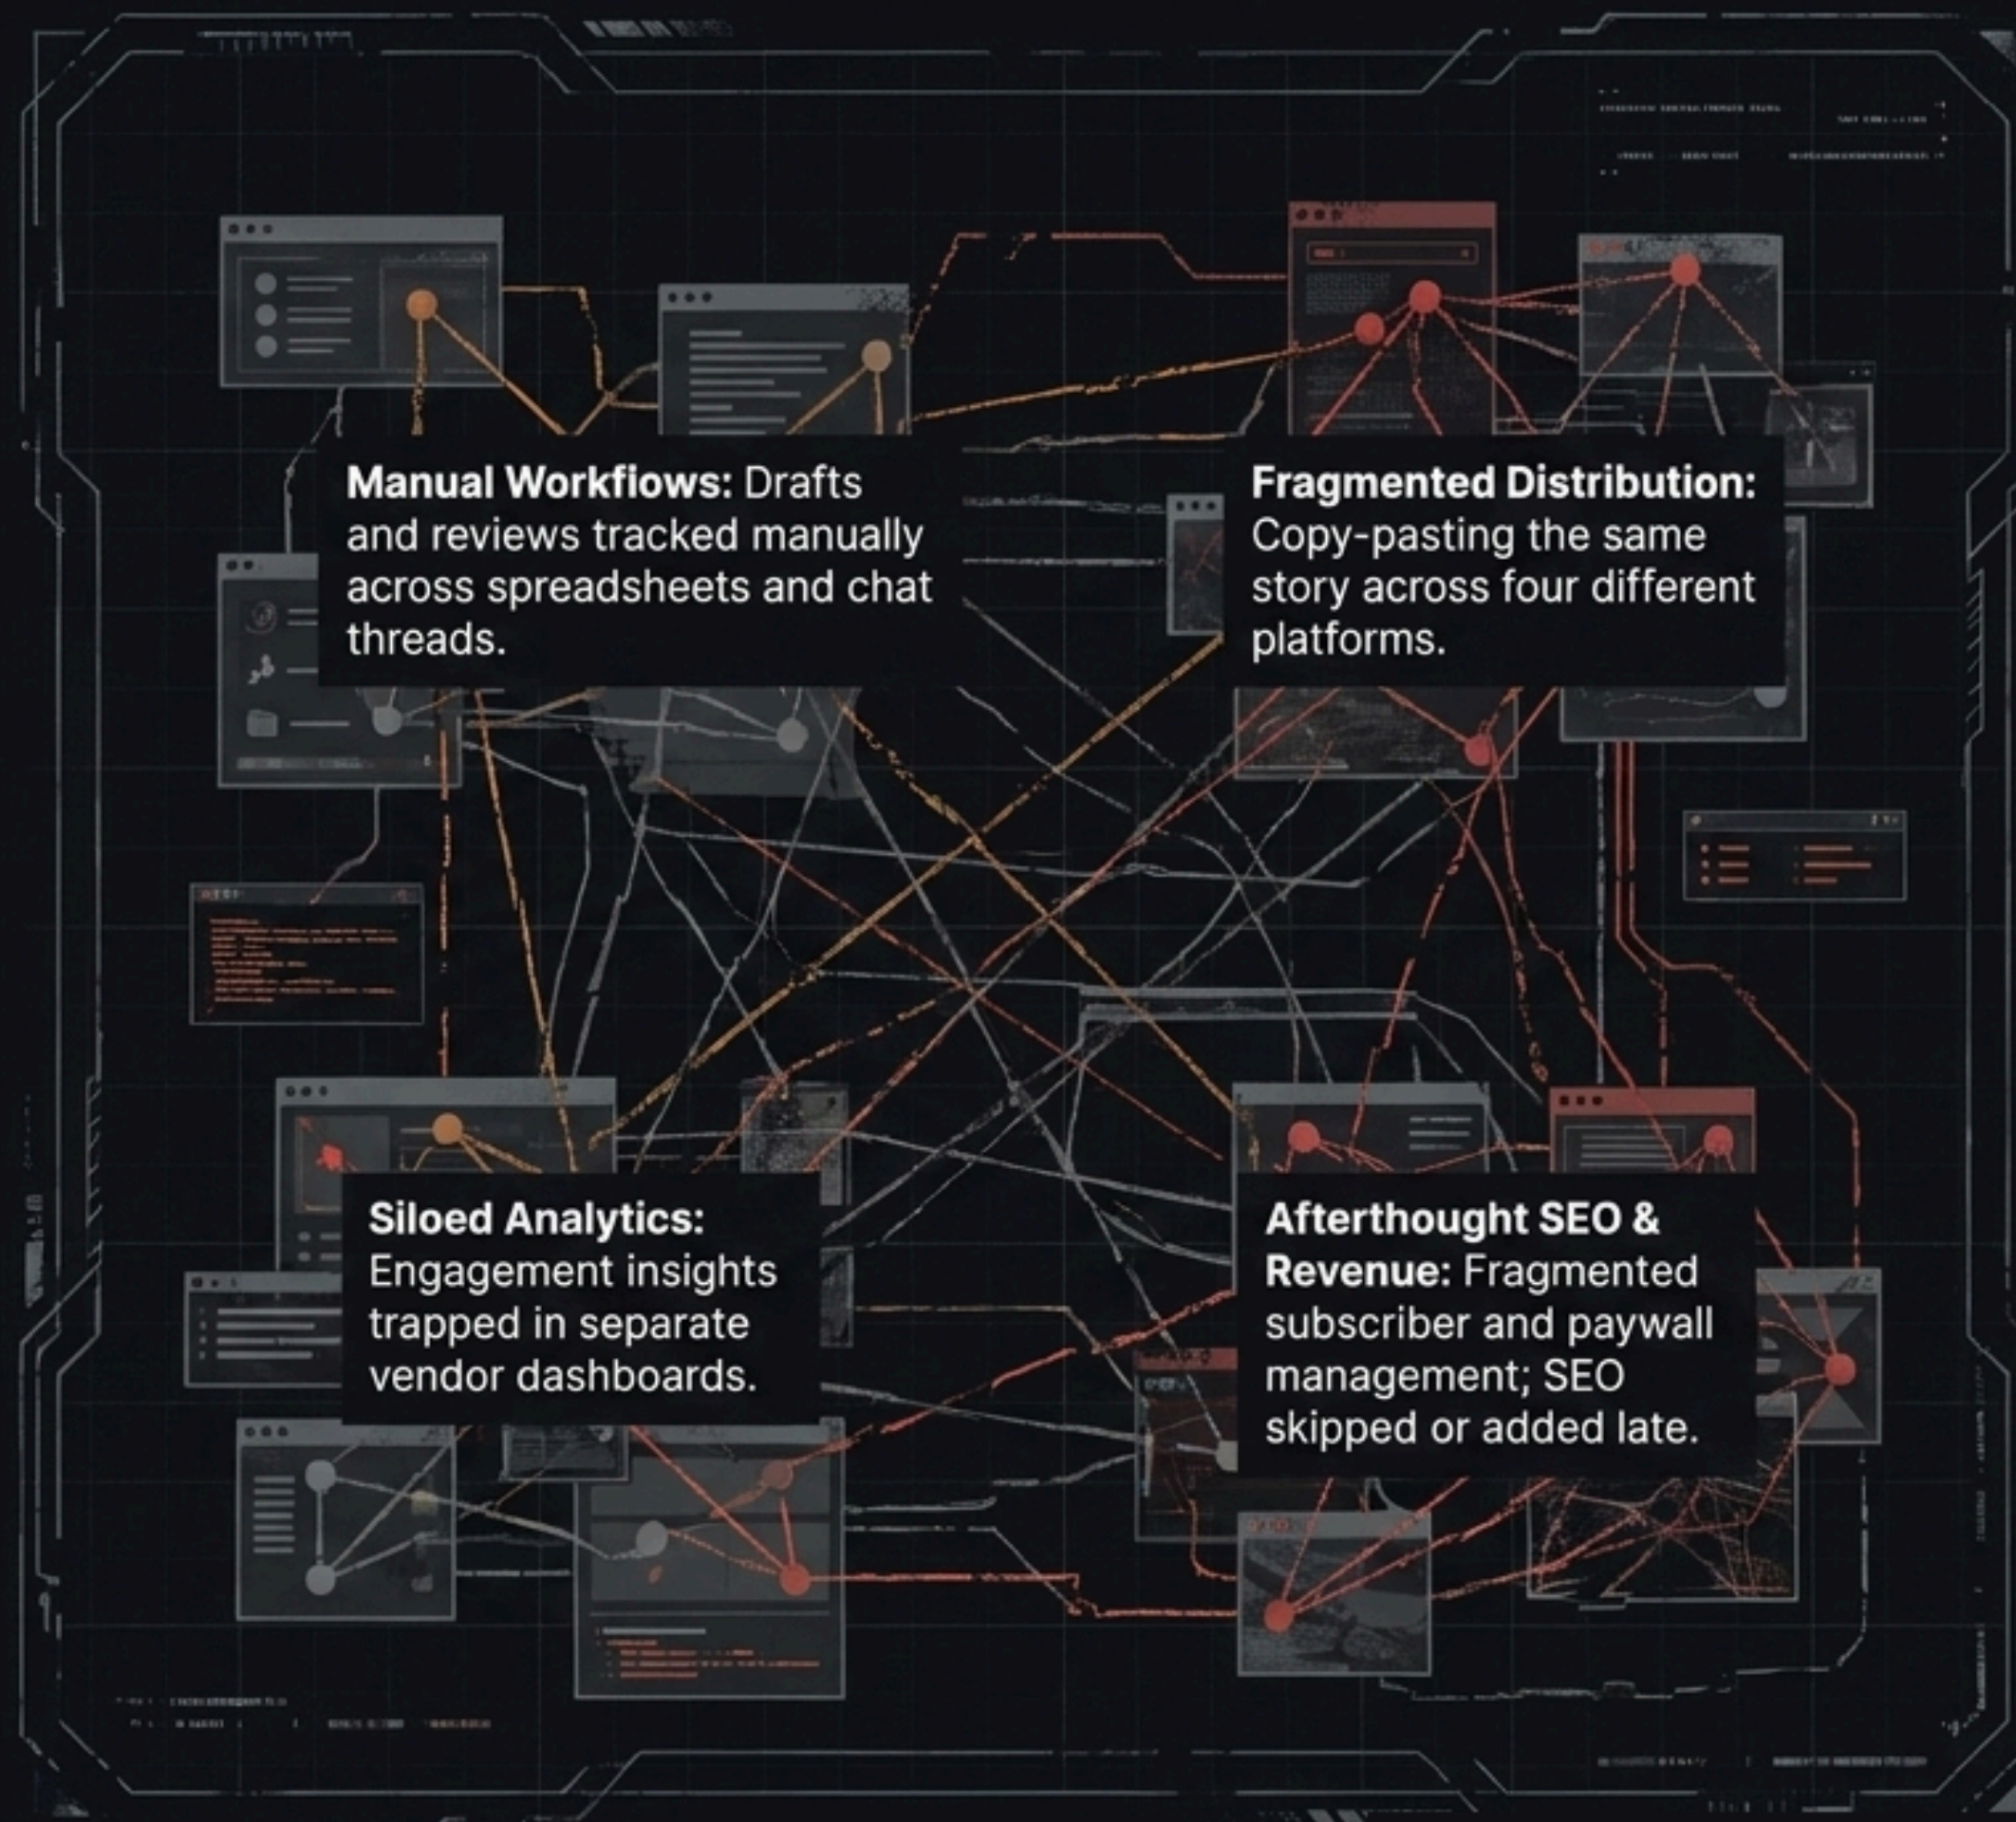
**Manual Workflows:** Drafts and reviews tracked manually across spreadsheets and chat threads.

**Fragmented Distribution:** Copy-pasting the same story across four different platforms.

**Siloed Analytics:** Engagement insights trapped in separate vendor dashboards.

**Afterthought SEO & Revenue:** Fragmented subscriber and paywall management; SEO skipped or added late.